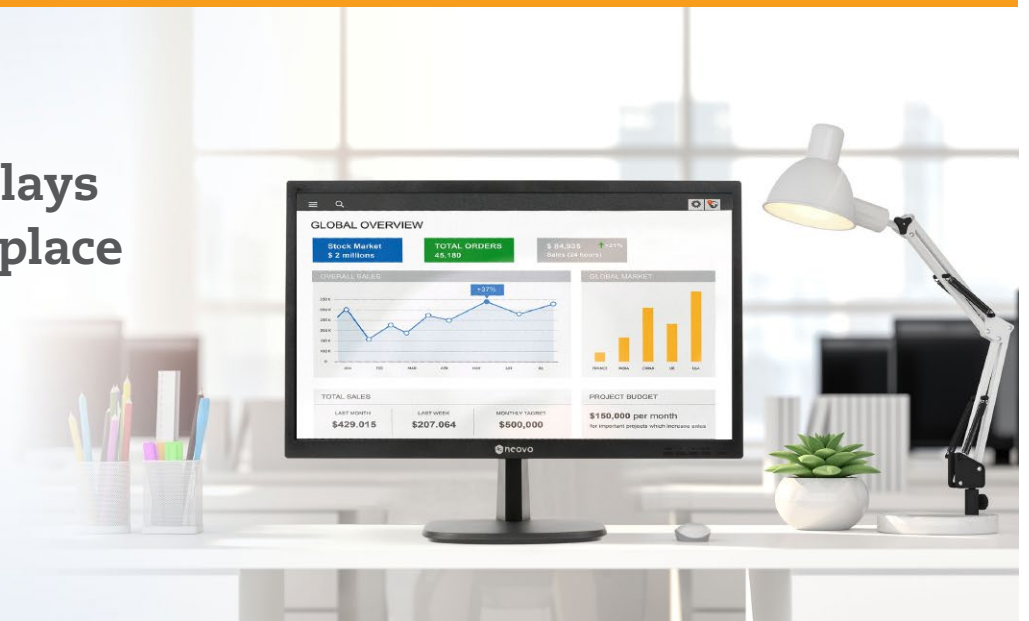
lays
place

GLOBAL OVERVIEW

Stock Market
$ 2 millions

TOTAL ORDERS
45.180

$ 84,355 +27%
Sales (24 hours)

OVERALL SALES

+37%

GLOBAL MARKET

TOTAL SALES

LAST MONTH
$429.015

LAST WEEK
$207.064

MONTHLY TARGET
$500,000

PROJECT BUDGET

$150,000 per month
for important projects which increase sales

neovo